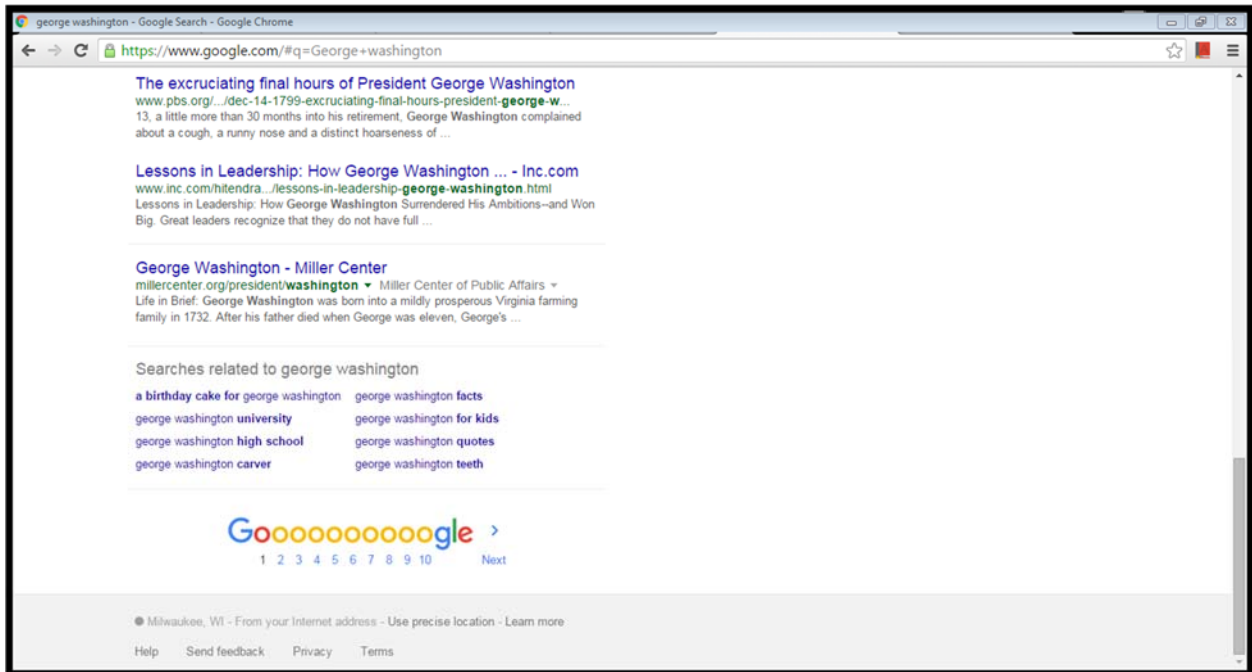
george washington - Google Search - Google Chrome

https://www.google.com/#q=George+washington

The excruciating final hours of President George Washington
www.pbs.org/.../dec-14-1799-excruciating-final-hours-president-george-w...
13, a little more than 30 months into his retirement, George Washington complained about a cough, a runny nose and a distinct hoarseness of ...

Lessons in Leadership: How George Washington ... - Inc.com
www.inc.com/hitendra.../lessons-in-leadership-george-washington.html
Lessons in Leadership: How George Washington Surrendered His Ambitions--and Won Big. Great leaders recognize that they do not have full ...

George Washington - Miller Center
millercenter.org/president/washington ▾ Miller Center of Public Affairs ▾
Life in Brief: George Washington was born into a mildly prosperous Virginia farming family in 1732. After his father died when George was eleven, George's ...

Searches related to george washington

a birthday cake for george washington
george washington facts
george washington university
george washington for kids
george washington high school
george washington quotes
george washington carver
george washington teeth

Goooooooooogle ›
1 2 3 4 5 6 7 8 9 10 Next

● Milwaukee, WI - From your Internet address - Use precise location - Learn more

Help Send feedback Privacy Terms